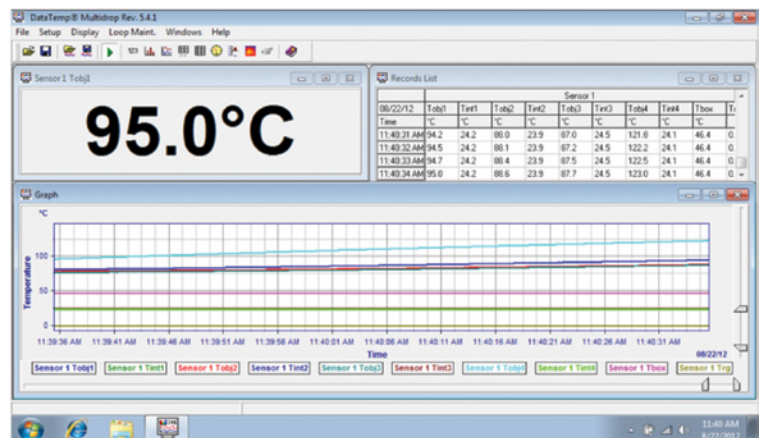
DataTemp® Multidrop Rev. 5.4.1

File Setup Display Loop Maint. Windows Help

Sensor 1 Tobj1

95.0°C

Records List

| | Sensor 1 | | | | | | | | | | |
|---|---|---|---|---|---|---|---|---|---|---|---|
| 08/22/12 | Tobj1 | Tint1 | Tobj2 | Tint2 | Tobj3 | Tint3 | Tobj4 | Tint4 | Tbox | T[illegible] |
| Time | °C | °C | °C | °C | °C | °C | °C | °C | °C | |
| 11:40:31 AM | 94.2 | 24.2 | 88.0 | 23.9 | 87.0 | 24.5 | 121.8 | 24.1 | 46.4 | 0. |
| 11:40:32 AM | 94.5 | 24.2 | 88.1 | 23.9 | 87.2 | 24.5 | 122.2 | 24.1 | 46.4 | 0. |
| 11:40:33 AM | 94.7 | 24.2 | 88.4 | 23.9 | 87.5 | 24.5 | 122.5 | 24.1 | 46.4 | 0. |
| 11:40:34 AM | 95.0 | 24.2 | 88.6 | 23.9 | 87.7 | 24.5 | 123.0 | 24.1 | 46.4 | 0. |

Graph

°C

100

50

0

Temperature

11:39:36 AM 11:39:41 AM 11:39:46 AM 11:39:51 AM 11:39:56 AM 11:40:01 AM 11:40:06 AM 11:40:11 AM 11:40:16 AM 11:40:21 AM 11:40:26 AM 11:40:31 AM

Time

08/22/12

Sensor 1 Tobj1 Sensor 1 Tint1 Sensor 1 Tobj2 Sensor 1 Tint2 Sensor 1 Tobj3 Sensor 1 Tint3 Sensor 1 Tobj4 Sensor 1 Tint4 Sensor 1 Tbox Sensor 1 Trg

11:40 AM
8/22/2012